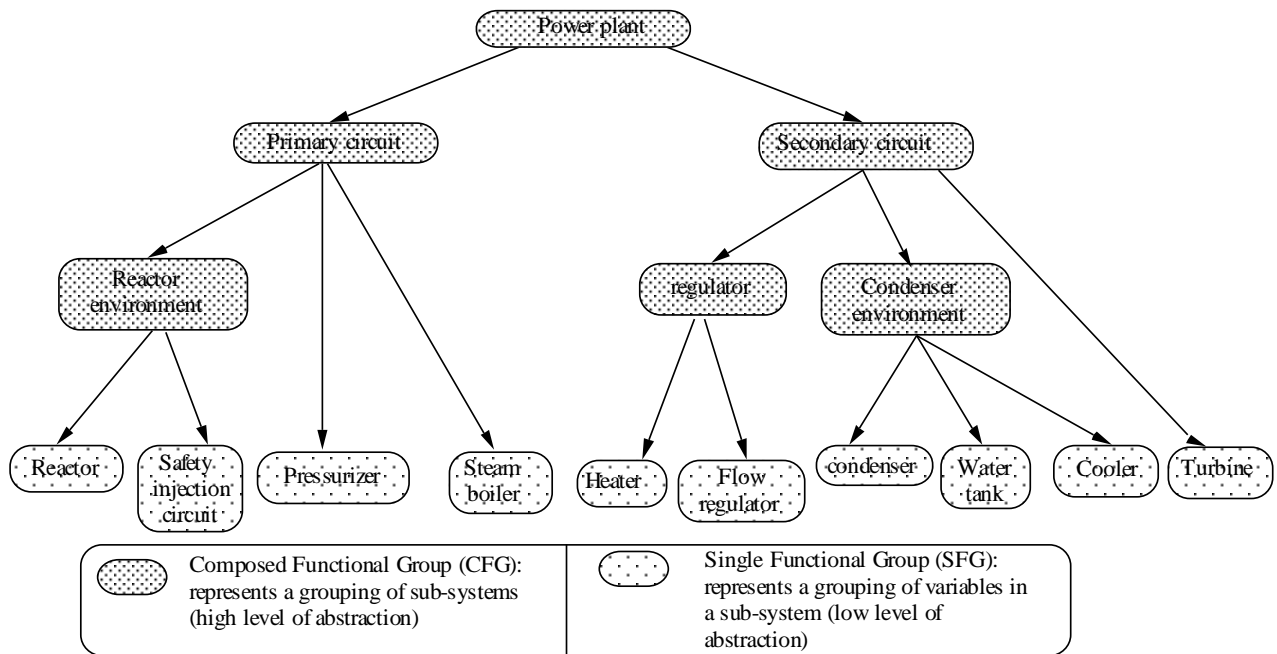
Power plant

Primary circuit

Secondary circuit

Reactor environment

regulator

Condenser environment

Reactor

Safety injection circuit

Pressurizer

Steam boiler

Heater

Flow regulator

condenser

Water tank

Cooler

Turbine

Composed Functional Group (CFG): represents a grouping of sub-systems (high level of abstraction)

Single Functional Group (SFG): represents a grouping of variables in a sub-system (low level of abstraction)